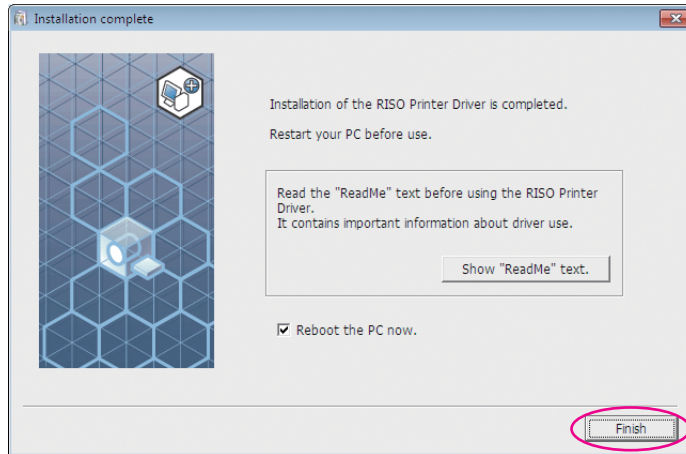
Installation complete

Installation of the RISO Printer Driver is completed.

Restart your PC before use.

Read the "ReadMe" text before using the RISO Printer Driver.
It contains important information about driver use.

Show "ReadMe" text.

Reboot the PC now.

Finish